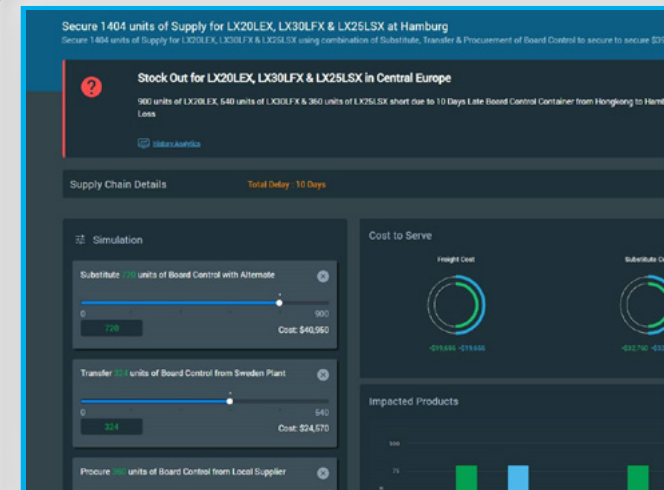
Secure 1404 units of Supply for LX20LEX, LX30LFX & LX25LSX at Hamburg

Secure 1404 units of Supply for LX20LEX, LX30LFX & LX25LSX using combination of Substitute, Transfer & Procurement of Board Control to secure to secure $3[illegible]

Stock Out for LX20LEX, LX30LFX & LX25LSX in Central Europe

900 units of LX20LEX, 540 units of LX30LFX & 360 units of LX25LSX short due to 10 Days Late Board Control Container from Hongkong to Hamb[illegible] Loss

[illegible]

Supply Chain Details

Total Delay : 10 Days

Simulation

Substitute 720 units of Board Control with Alternate

0

900

720

Cost: $40,950

Transfer 324 units of Board Control from Sweden Plant

0

640

324

Cost: $24,570

Procure 360 units of Board Control from Local Supplier

Cost to Serve

Freight Cost

-$19,656 -$19,656

Substitute C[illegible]

-$32,760 -$3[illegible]

Impacted Products

100

75